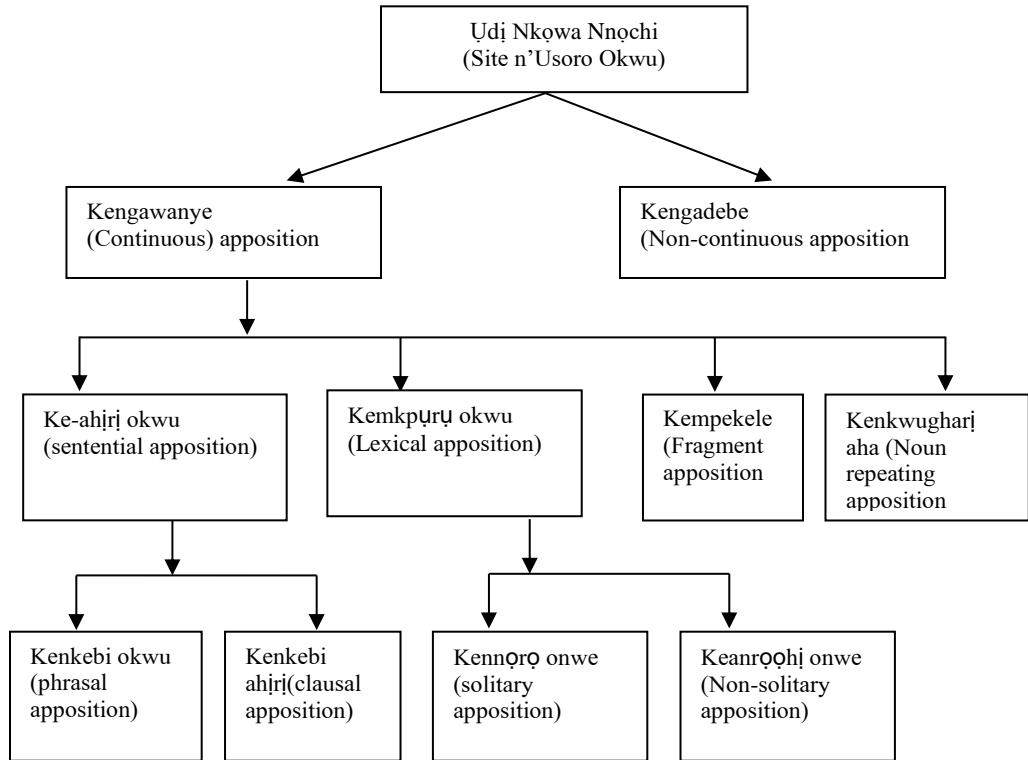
Ụdị Nkọwa Nnọchi
(Site n'Usoro Okwu)

Kengawanye
(Continuous) apposition

Kengadebe
(Non-continuous apposition

Ke-ahịrị okwu
(sentential apposition)

Kemkpụrụ okwu
(Lexical apposition)

Kempekele
(Fragment apposition

Kenkwugharị aha (Noun repeating apposition

Kenkebi okwu
(phrasal apposition)

Kenkebi ahịrị(clausal apposition)

Kennọrọ onwe
(solitary apposition)

Keanrọọhị onwe
(Non-solitary apposition)